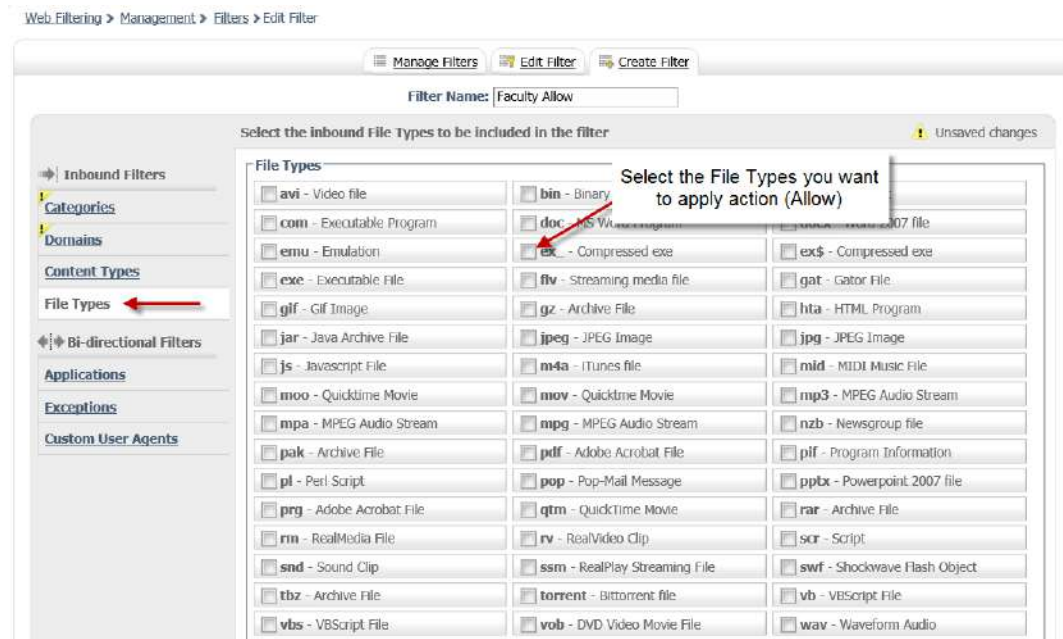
Web Filtering > Management > Filters > Edit Filter

Manage Filters | Edit Filter | Create Filter

Filter Name: Faculty Allow

Select the inbound File Types to be included in the filter

Unsaved changes

Inbound Filters
Categories
Domains
Content Types
File Types
Bi-directional Filters
Applications
Exceptions
Custom User Agents

File Types

Select the File Types you want to apply action (Allow)

| | | |
|---|---|---|
| avi - Video file | bin - Binary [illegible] | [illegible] |
| com - Executable Program | doc - MS Word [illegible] | docx - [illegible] 2007 file |
| emu - Emulation | ex_ - Compressed exe | ex$ - Compressed exe |
| exe - Executable File | flv - Streaming media file | gat - Gator File |
| gif - Gif Image | gz - Archive File | hta - HTML Program |
| jar - Java Archive File | jpeg - JPEG Image | jpg - JPEG Image |
| js - Javascript File | m4a - iTunes file | mid - MIDI Music File |
| moo - Quicktime Movie | mov - Quicktime Movie | mp3 - MPEG Audio Stream |
| mpa - MPEG Audio Stream | mpg - MPEG Audio Stream | nzb - Newsgroup file |
| pak - Archive File | pdf - Adobe Acrobat File | pif - Program Information |
| pl - Perl Script | pop - Pop-Mail Message | pptx - Powerpoint 2007 file |
| prg - Adobe Acrobat File | qtm - QuickTime Movie | rar - Archive File |
| rm - RealMedia File | rv - RealVideo Clip | scr - Script |
| snd - Sound Clip | ssm - RealPlay Streaming File | swf - Shockwave Flash Object |
| tbz - Archive File | torrent - Bittorrent file | vb - VBScript File |
| vbs - VBScript File | vob - DVD Video Movie File | wav - Waveform Audio |